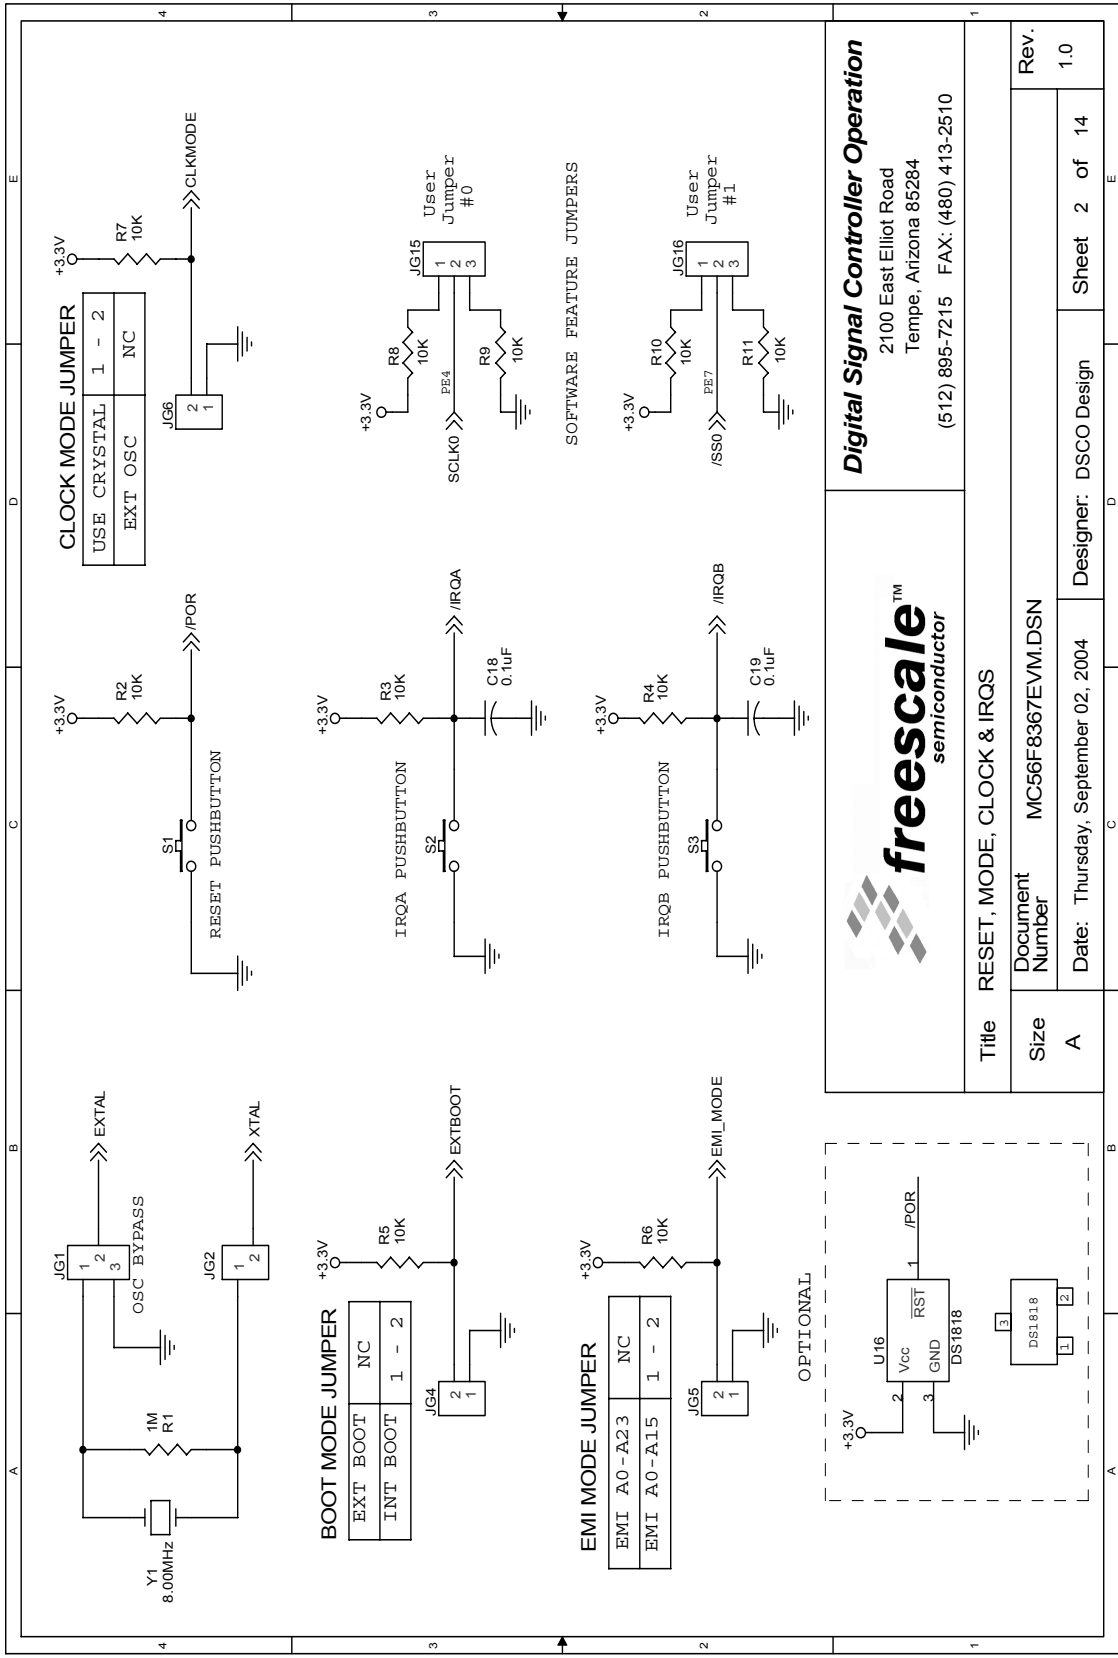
CLOCK MODE JUMPER

| USE CRYSTAL | 1 - 2 |
|---|---|
| EXT OSC | NC |

BOOT MODE JUMPER

| EXT BOOT | NC |
|---|---|
| INT BOOT | 1 - 2 |

EMI MODE JUMPER

| EMI A0-A23 | NC |
|---|---|
| EMI A0-A15 | 1 - 2 |

Y1 8.00MHz
R1 1M
JG1 1 2 3
OSC BYPASS
EXTAL
JG2 1 2
XTAL
+3.3V
R5 10K
EXTBOOT
JG4 2 1
+3.3V
R6 10K
EMI_MODE
JG5 2 1

S1 RESET PUSHBUTTON
+3.3V
R2 10K
/POR
S2 IRQA PUSHBUTTON
+3.3V
R3 10K
/IRQA
C18 0.1uF
S3 IRQB PUSHBUTTON
+3.3V
R4 10K
/IRQB
C19 0.1uF

JG6 2 1
+3.3V
R7 10K
CLKMODE

SOFTWARE FEATURE JUMPERS
+3.3V
R8 10K
PE4
SCLK0
R9 10K
JG15 1 2 3
User Jumper #0
+3.3V
R10 10K
PE7
/SS0
R11 10K
JG16 1 2 3
User Jumper #1

OPTIONAL
+3.3V
U16
2 Vcc
$\overline{RST}$ 1
GND 3
DS1818
/POR
DS1818 1 2 3

freescale™ semiconductor

Digital Signal Controller Operation
2100 East Elliot Road
Tempe, Arizona 85284
(512) 895-7215 FAX: (480) 413-2510

Title RESET, MODE, CLOCK & IRQS
Size A
Document Number MC56F8367EVM.DSN
Rev. 1.0
Date: Thursday, September 02, 2004
Designer: DSCO Design
Sheet 2 of 14

A B C D E
1 2 3 4